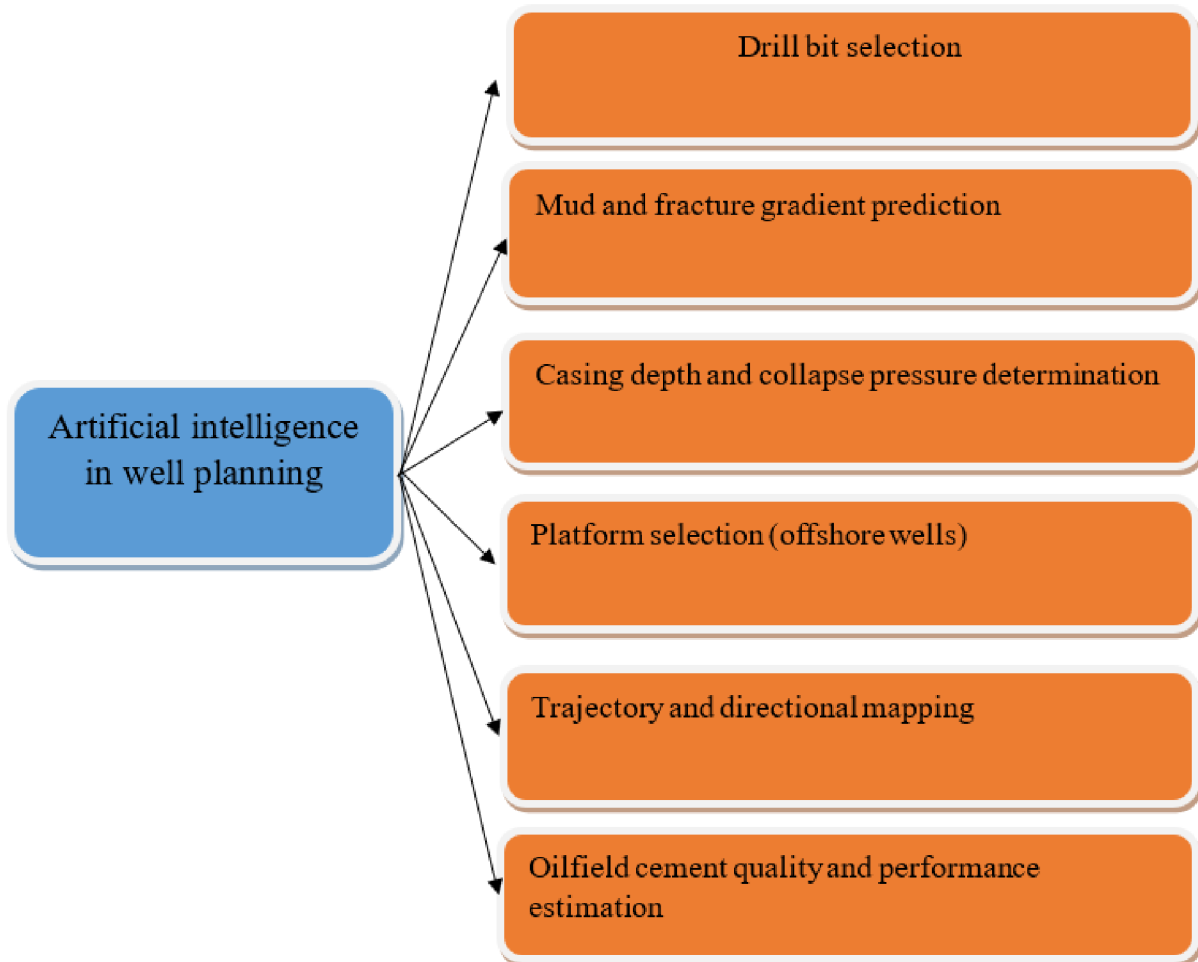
Artificial intelligence in well planning

Drill bit selection

Mud and fracture gradient prediction

Casing depth and collapse pressure determination

Platform selection (offshore wells)

Trajectory and directional mapping

Oilfield cement quality and performance estimation